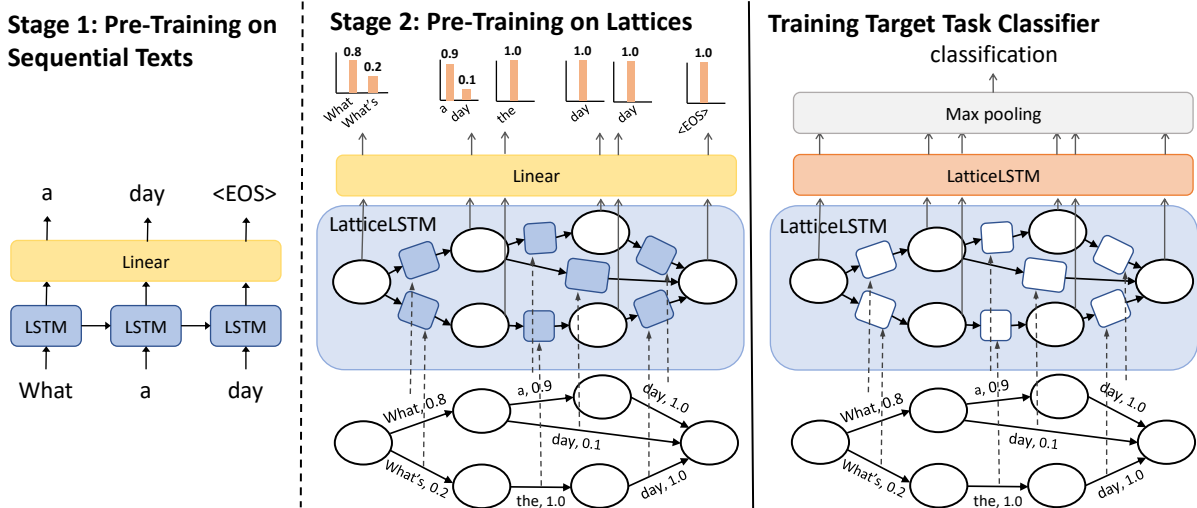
Stage 1: Pre-Training on Sequential Texts

a day <EOS>

Linear

LSTM LSTM LSTM

What a day

Stage 2: Pre-Training on Lattices

0.8 0.2
What What's

0.9 0.1
a day

1.0
the

1.0
day

1.0
day

1.0
<EOS>

Linear

LatticeLSTM

What, 0.8
a, 0.9
day, 1.0
day, 0.1
What's, 0.2
the, 1.0
day, 1.0

Training Target Task Classifier

classification

Max pooling

LatticeLSTM

LatticeLSTM

What, 0.8
a, 0.9
day, 1.0
day, 0.1
What's, 0.2
the, 1.0
day, 1.0